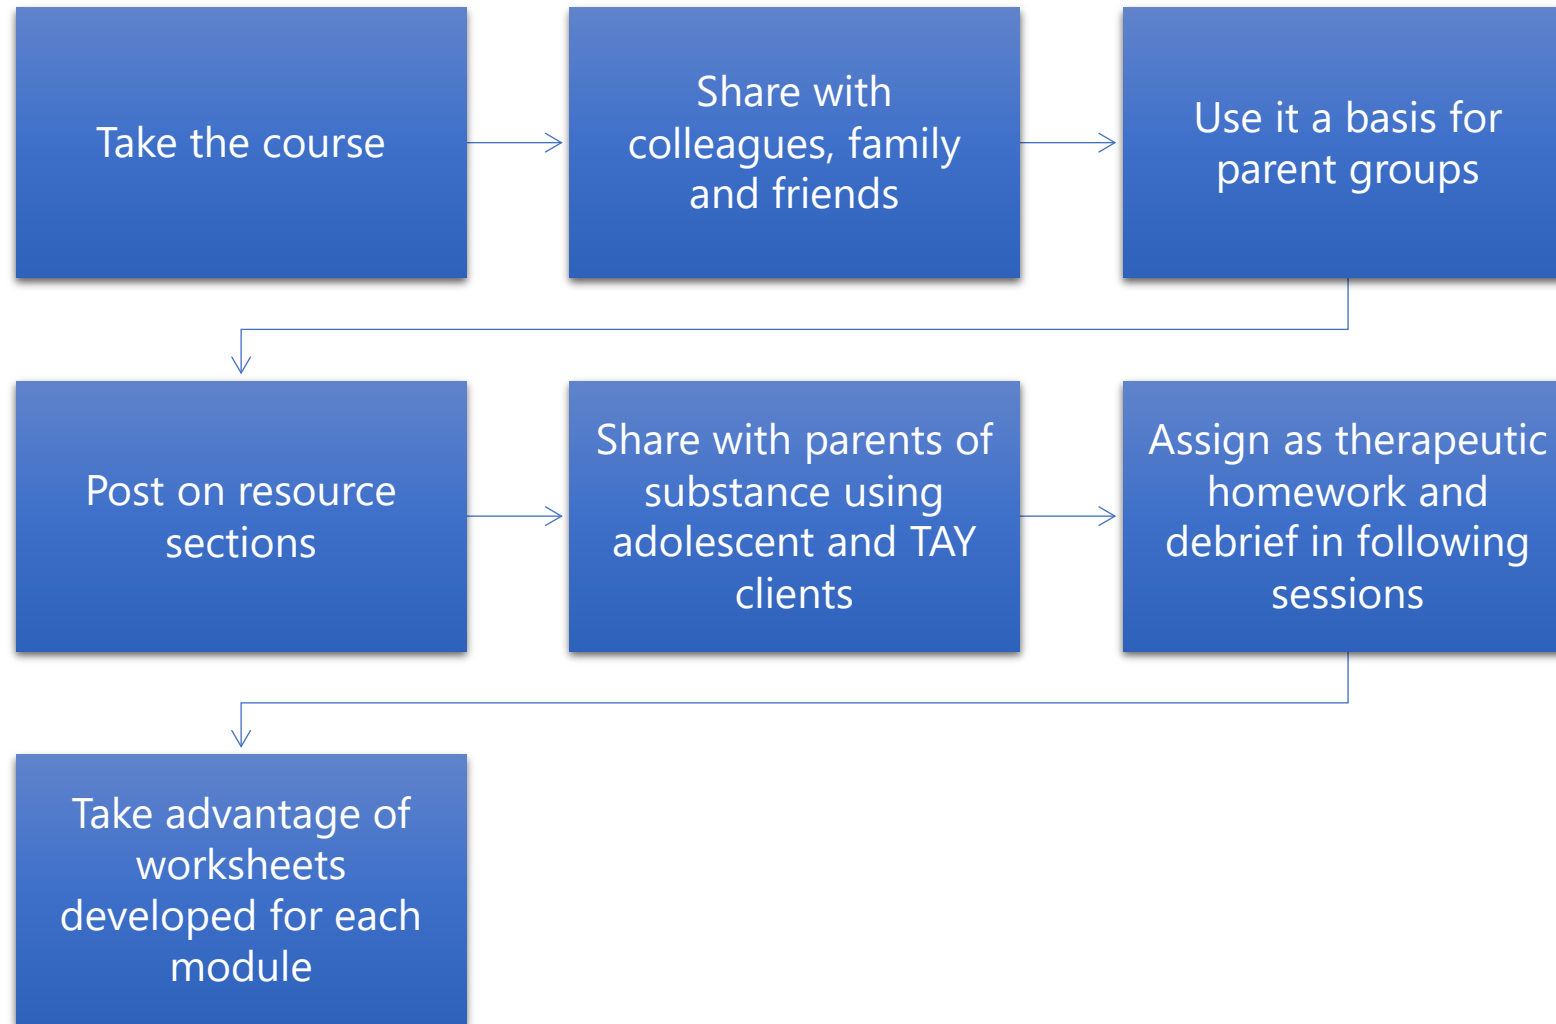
Take the course

Share with colleagues, family and friends

Use it a basis for parent groups

Post on resource sections

Share with parents of substance using adolescent and TAY clients

Assign as therapeutic homework and debrief in following sessions

Take advantage of worksheets developed for each module